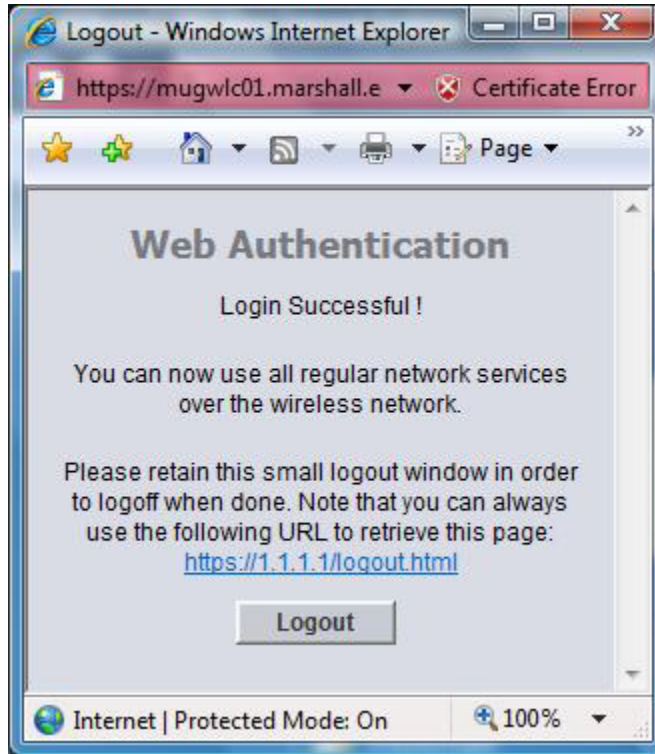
Logout - Windows Internet Explorer

https://mugwlc01.marshall.e

Certificate Error

Page

Web Authentication

Login Successful !

You can now use all regular network services over the wireless network.

Please retain this small logout window in order to logoff when done. Note that you can always use the following URL to retrieve this page:
https://1.1.1.1/logout.html

Logout

Internet | Protected Mode: On

100%